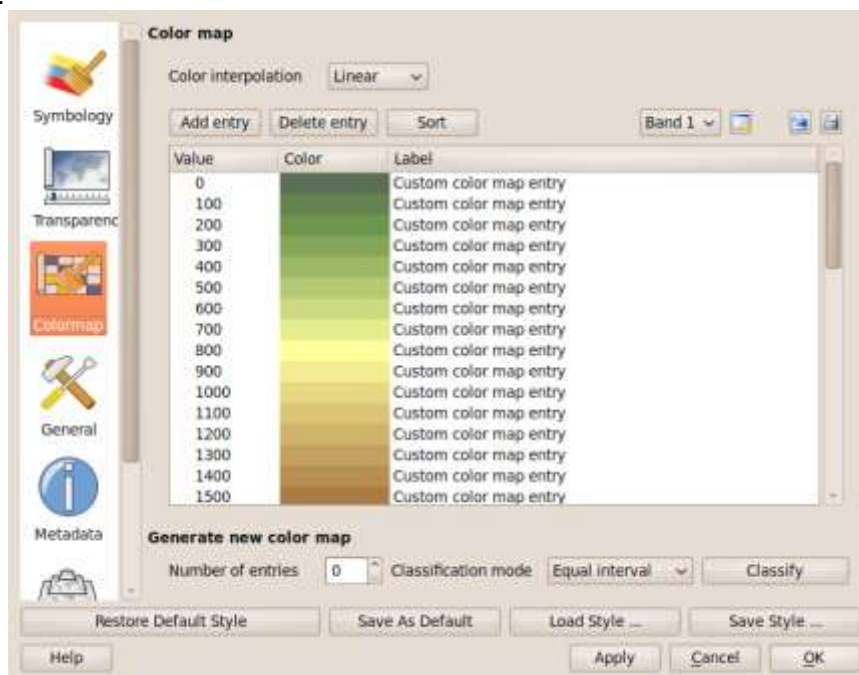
Symbology

Transparenc

Colormap

General

Metadata

Color map

Color interpolation Linear

Add entry Delete entry Sort Band 1

| Value | Color | Label |
|---|---|---|
| 0 | | Custom color map entry |
| 100 | | Custom color map entry |
| 200 | | Custom color map entry |
| 300 | | Custom color map entry |
| 400 | | Custom color map entry |
| 500 | | Custom color map entry |
| 600 | | Custom color map entry |
| 700 | | Custom color map entry |
| 800 | | Custom color map entry |
| 900 | | Custom color map entry |
| 1000 | | Custom color map entry |
| 1100 | | Custom color map entry |
| 1200 | | Custom color map entry |
| 1300 | | Custom color map entry |
| 1400 | | Custom color map entry |
| 1500 | | Custom color map entry |

Generate new color map

Number of entries 0 Classification mode Equal interval Classify

Restore Default Style Save As Default Load Style ... Save Style ...

Help Apply Cancel OK